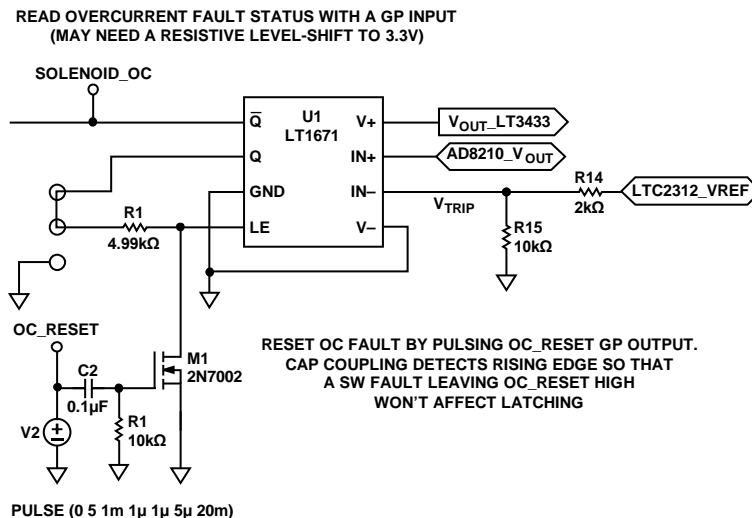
READ OVERCURRENT FAULT STATUS WITH A GP INPUT
(MAY NEED A RESISTIVE LEVEL-SHIFT TO 3.3V)

SOLENOID_OC

$\overline{Q}$

U1
LT1671

V+

$V_{OUT}$_LT3433

Q

IN+

AD8210_$V_{OUT}$

GND

IN–

R14
2kΩ

LTC2312_VREF

$V_{TRIP}$

R1
4.99kΩ

LE

V–

R15
10kΩ

OC_RESET

M1
2N7002

RESET OC FAULT BY PULSING OC_RESET GP OUTPUT.
CAP COUPLING DETECTS RISING EDGE SO THAT
A SW FAULT LEAVING OC_RESET HIGH
WON'T AFFECT LATCHING

C2
0.1µF

R1
10kΩ

V2

PULSE (0 5 1m 1µ 1µ 5µ 20m)